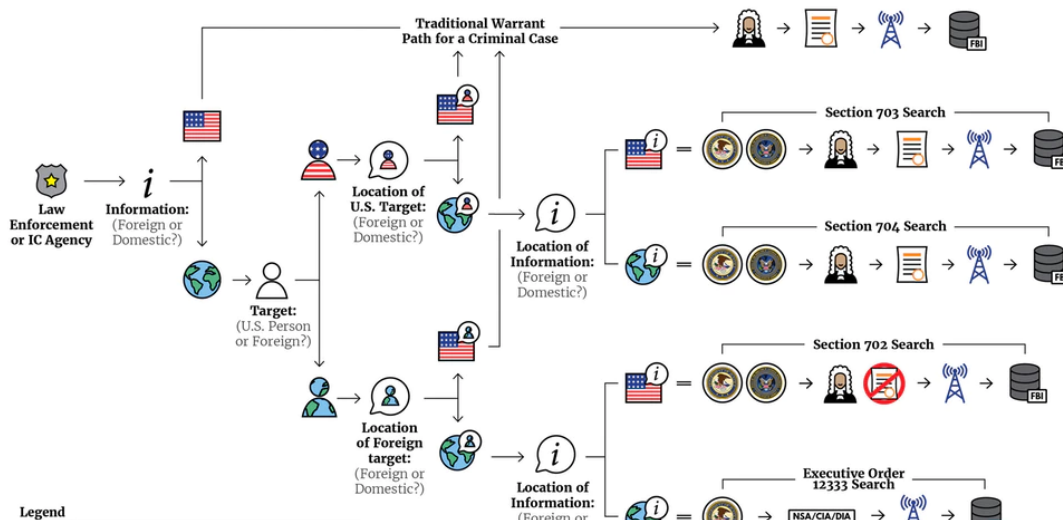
Traditional Warrant Path for a Criminal Case

FBI

Section 703 Search

FBI

Section 704 Search

FBI

Law Enforcement or IC Agency

Information: (Foreign or Domestic?)

Location of U.S. Target: (Foreign or Domestic?)

Location of Information: (Foreign or Domestic?)

Target: (U.S. Person or Foreign?)

Section 702 Search

FBI

Location of Foreign target: (Foreign or Domestic?)

Location of Information: (Foreign or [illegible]

Executive Order 12333 Search

NSA/CIA/DIA

Legend